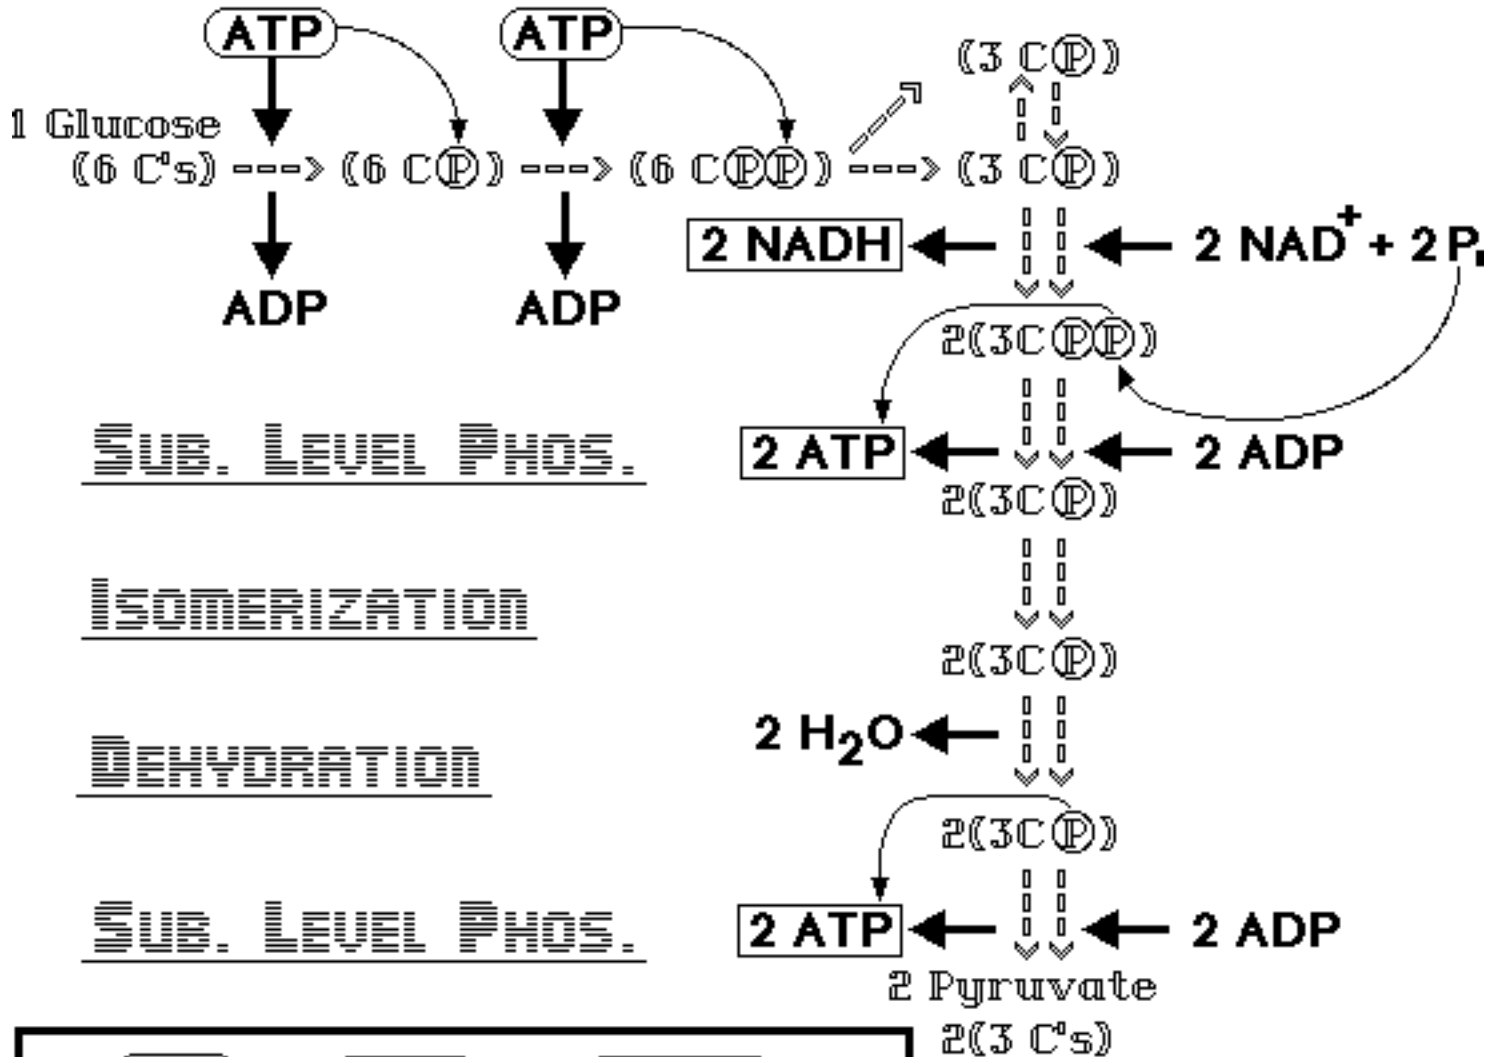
ATP

ATP

1 Glucose
(6 C's) ---> (6 CⓅ) ---> (6 CⓅⓅ) ---> (3 CⓅ)

(3 CⓅ)

ADP

ADP

2 NADH

2 NAD$^+$ + 2 P$_i$

2(3CⓅⓅ)

Sub. Level Phos.

2 ATP

2 ADP

2(3CⓅ)

Isomerization

2(3CⓅ)

Dehydration

2 H$_2$O

2(3CⓅ)

Sub. Level Phos.

2 ATP

2 ADP

2 Pyruvate
2(3 C's)